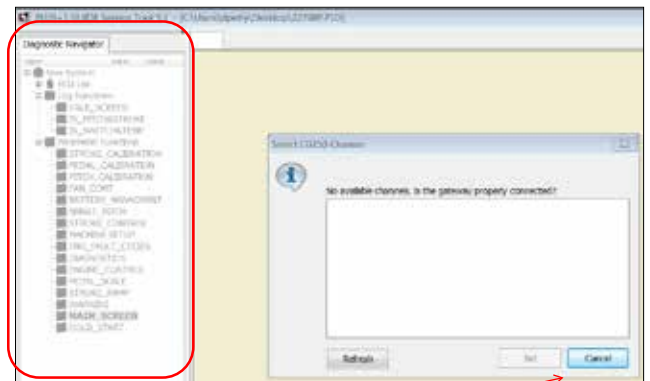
Diagnostic Navigator

New System
ECU List
Log Functions
IDLE_SCREEN
FL_PITCHDRIVE
FL_WATCHLIST
Parameter Functions
STROKE_CALIBRATION
PEDAL_CALIBRATION
PITCH_CALIBRATION
FAN_CONT
BATTERY_MANAGEMENT
SPRAY_PITCH
STROKE_CONTROL
MACHINE SETUP
DIAG_FAULT_CODES
DIAGNOSTICS
ENGINE_CONTROL
PEDAL_SCALE
STROKE_RAMP
WARNINGS
MAIN_SCREEN
COLD_START

Select CG150 Channel

No available channels. Is the gateway properly connected?

Refresh
Set
Cancel